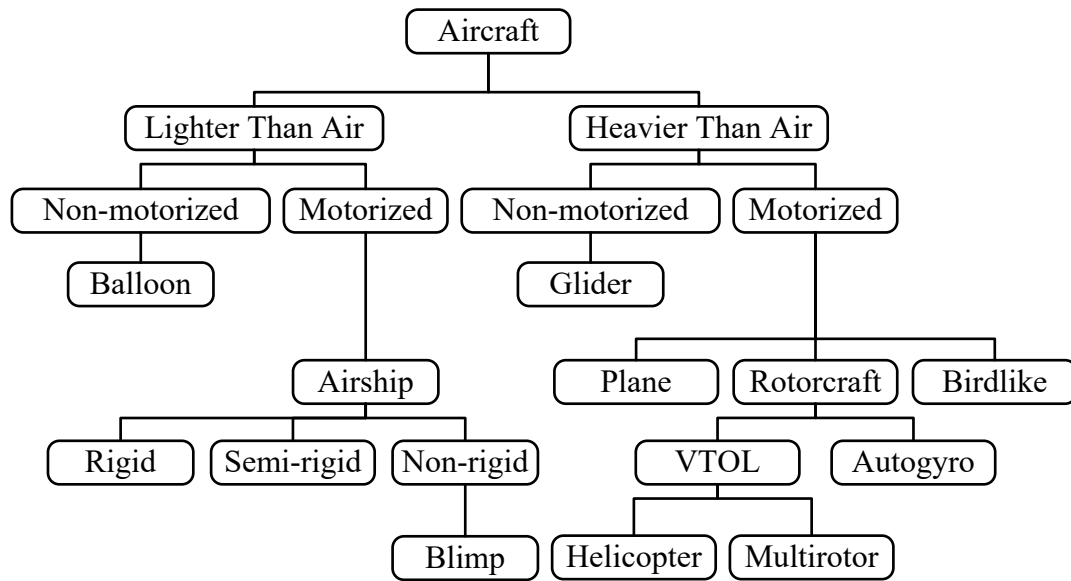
Aircraft

Lighter Than Air
Heavier Than Air

Non-motorized
Motorized
Non-motorized
Motorized

Balloon
Glider

Airship
Plane
Rotorcraft
Birdlike

Rigid
Semi-rigid
Non-rigid
VTOL
Autogyro

Blimp
Helicopter
Multirotor